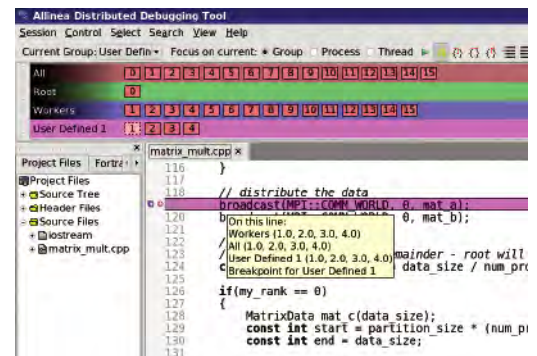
Allinea Distributed Debugging Tool

Session Control Select Search View Help

Current Group: User Defin▾ Focus on current: Group Process Thread

All 0 1 2 3 4 5 6 7 8 9 10 11 12 13 14 15

Root 0

Workers 1 2 3 4 5 6 7 8 9 10 11 12 13 14 15

User Defined 1 1 2 3 4

Project Files Fortra

Project Files
Source Tree
Header Files
Source Files
iostream
matrix_mult.cpp

matrix_mult.cpp

116 }
117
118 // distribute the data
119 broadcast(MPI::COMM_WORLD, 0, mat_a);
120 b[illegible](MPI::COMM_WORLD, 0, mat_b);
121
122 / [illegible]mainder - root will
123 c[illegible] data_size / num_pro
124
125
126 if(my_rank == 0)
127 {
128 MatrixData mat_c(data_size);
129 const int start = partition_size * (num_p
130 const int end = data_size;
131

On this line:
Workers (1.0, 2.0, 3.0, 4.0)
All (1.0, 2.0, 3.0, 4.0)
User Defined 1 (1.0, 2.0, 3.0, 4.0)
Breakpoint for User Defined 1